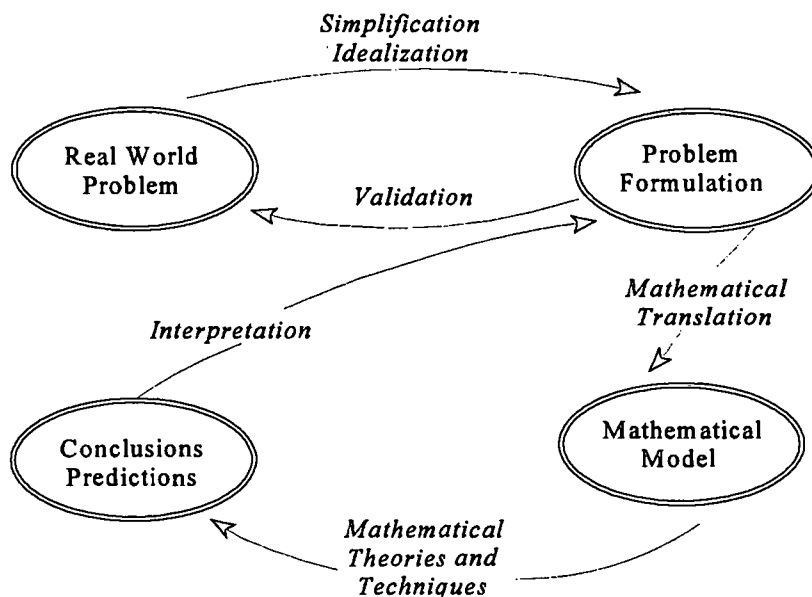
Simplification
Idealization

Real World
Problem

Problem
Formulation

Validation

Mathematical
Translation

Interpretation

Conclusions
Predictions

Mathematical
Model

Mathematical
Theories and
Techniques